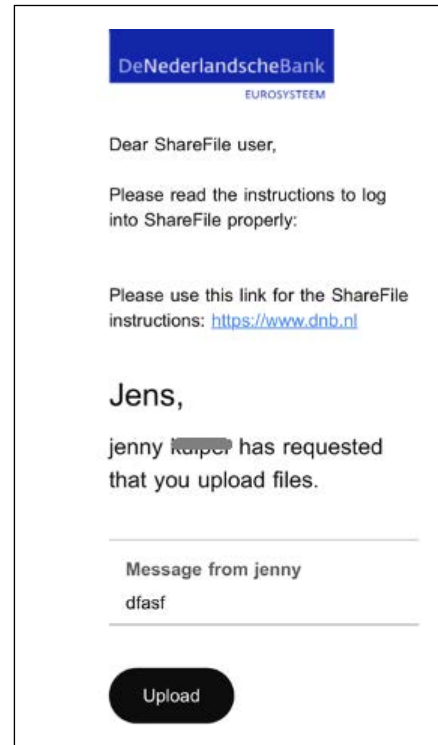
DeNederlandscheBank
EUROSYSTEEM

Dear ShareFile user,

Please read the instructions to log into ShareFile properly:

Please use this link for the ShareFile instructions: https://www.dnb.nl

Jens,

jenny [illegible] has requested that you upload files.

Message from jenny
dfasf

Upload